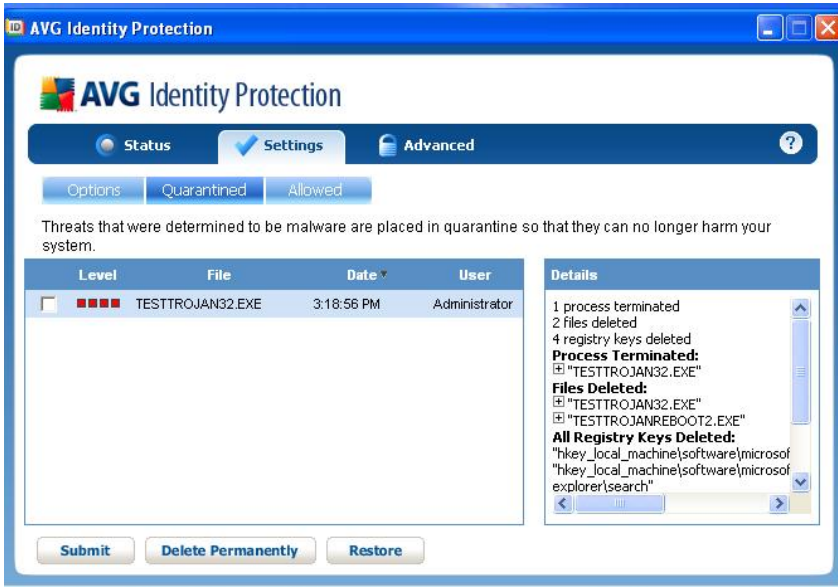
AVG Identity Protection

AVG Identity Protection

Status | Settings | Advanced | ?

Options | Quarantined | Allowed

Threats that were determined to be malware are placed in quarantine so that they can no longer harm your system.

| Level | File | Date | User |
|---|---|---|---|
| | TESTTROJAN32.EXE | 3:18:56 PM | Administrator |

Details

1 process terminated
2 files deleted
4 registry keys deleted
**Process Terminated:**
"TESTTROJAN32.EXE"
**Files Deleted:**
"TESTTROJAN32.EXE"
"TESTTROJANREBOOT2.EXE"
**All Registry Keys Deleted:**
"hkey_local_machine\software\microsof
"hkey_local_machine\software\microsof
explorer\search"

Submit | Delete Permanently | Restore